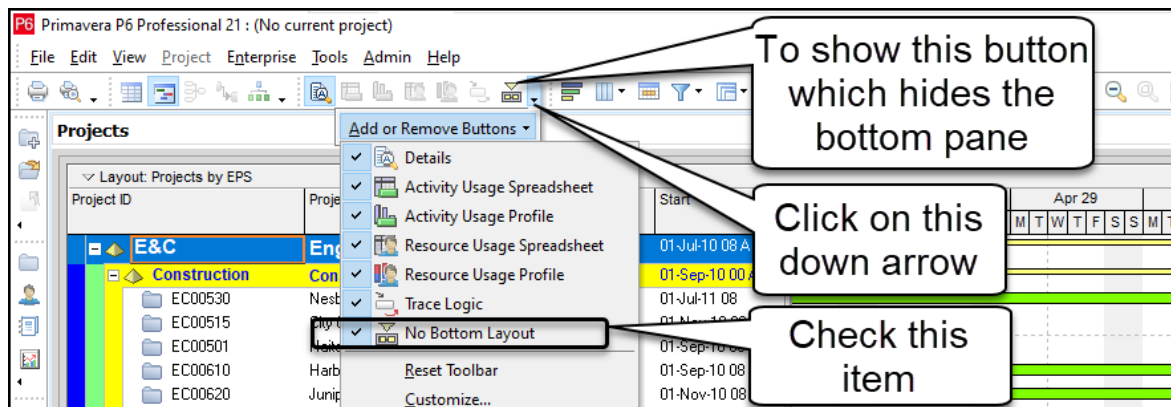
P6 Primavera P6 Professional 21 : (No current project)

File Edit View Project Enterprise Tools Admin Help

Projects

Add or Remove Buttons

Details
Activity Usage Spreadsheet
Activity Usage Profile
Resource Usage Spreadsheet
Resource Usage Profile
Trace Logic
No Bottom Layout
Reset Toolbar
Customize...

Layout: Projects by EPS

| Project ID | Proje | Start |
|---|---|---|
| E&C | Eng | 01-Jul-10 08 A |
| Construction | Con | 01-Sep-10 00 A |
| EC00530 | Nesb | 01-Jul-11 08 |
| EC00515 | City | 01-Nov-10 08 |
| EC00501 | Haite | 01-Sep-10 08 |
| EC00610 | Harb | 01-Sep-10 08 |
| EC00620 | Junip | 01-Nov-10 08 |

Apr 29
M T W T F S S M T

To show this button which hides the bottom pane

Click on this down arrow

Check this item